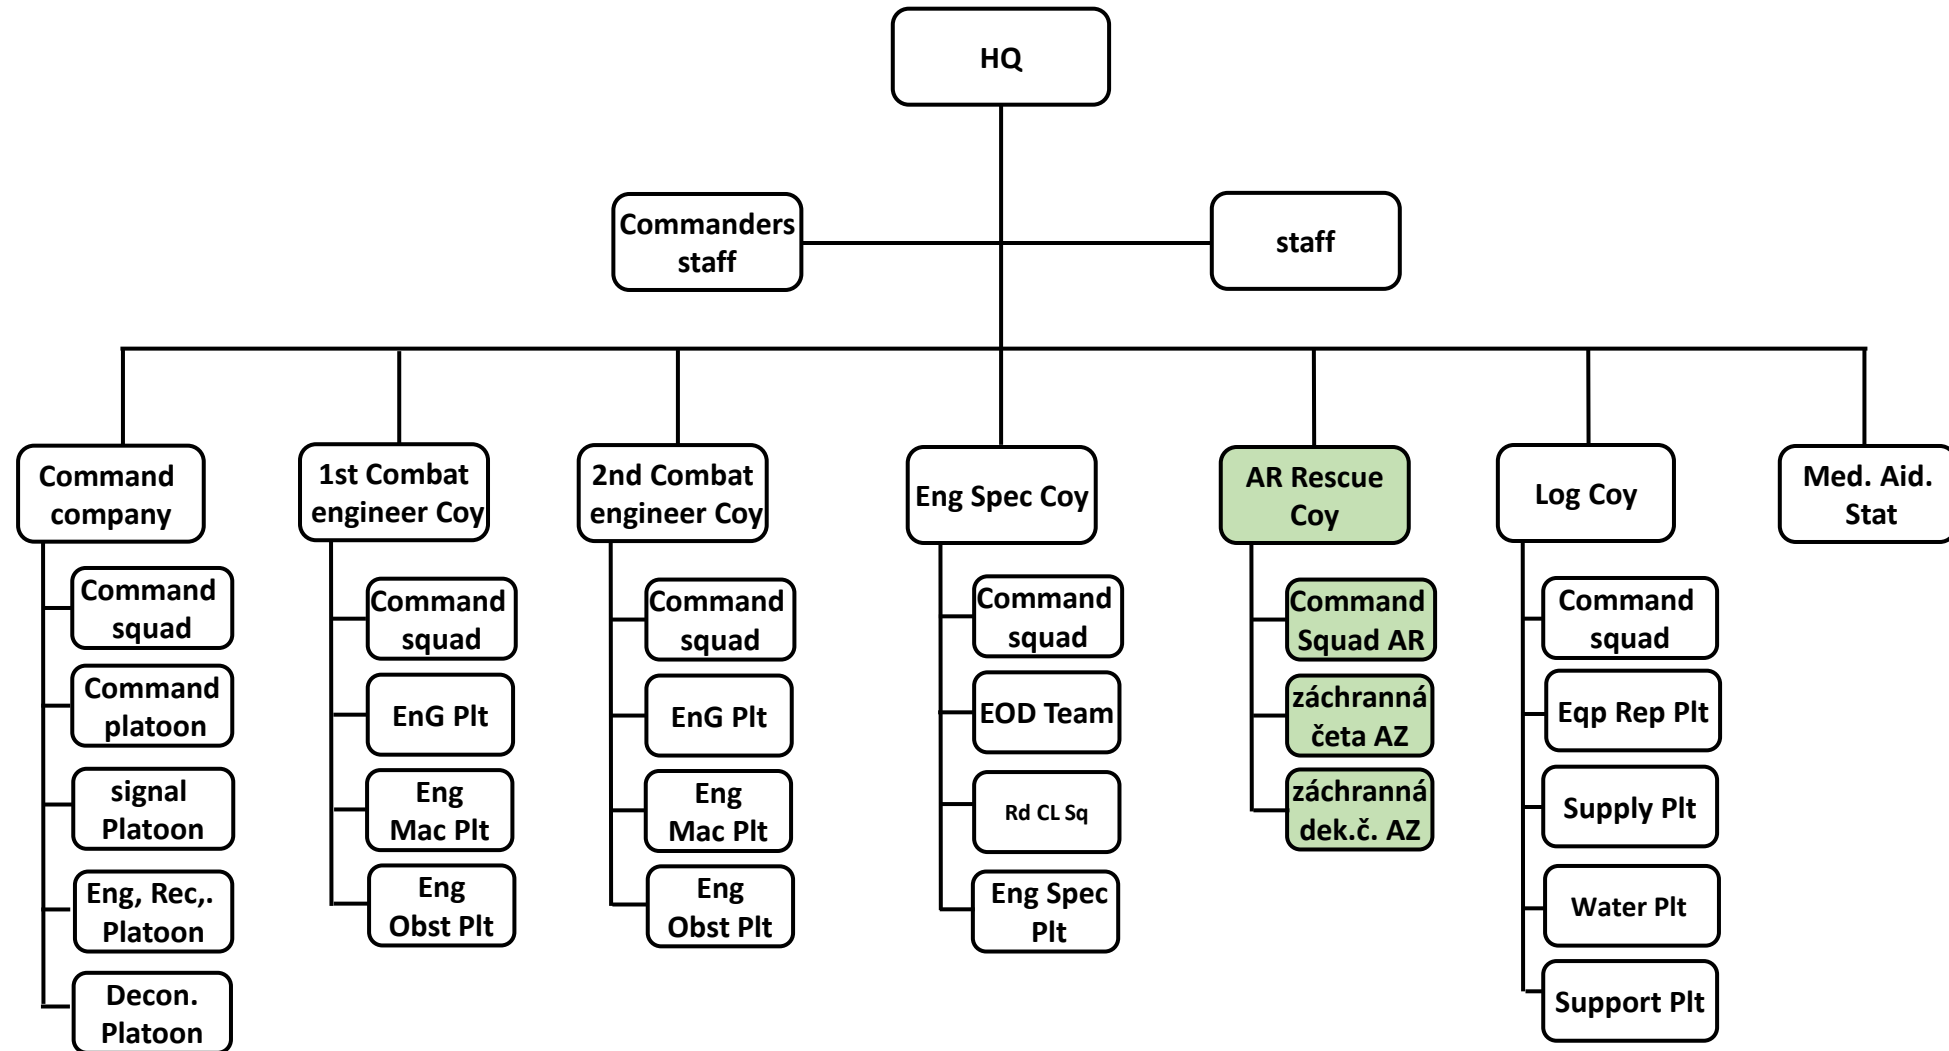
HQ

Commanders staff

staff

Command company

Command squad

Command platoon

signal Platoon

Eng, Rec,. Platoon

Decon. Platoon

1st Combat engineer Coy

Command squad

EnG Plt

Eng Mac Plt

Eng Obst Plt

2nd Combat engineer Coy

Command squad

EnG Plt

Eng Mac Plt

Eng Obst Plt

Eng Spec Coy

Command squad

EOD Team

Rd CL Sq

Eng Spec Plt

AR Rescue Coy

Command Squad AR

záchranná četa AZ

záchranná dek.č. AZ

Log Coy

Command squad

Eqp Rep Plt

Supply Plt

Water Plt

Support Plt

Med. Aid. Stat